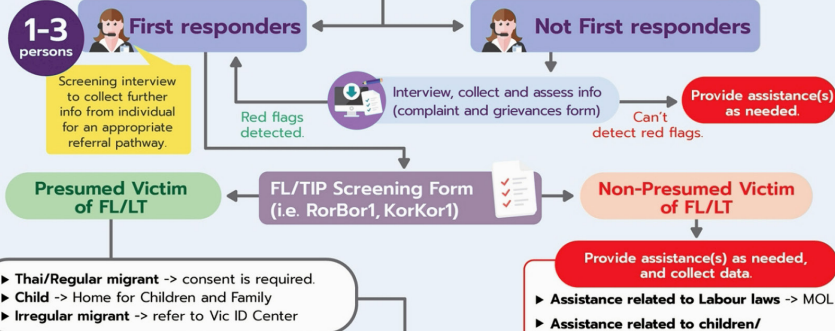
1-3 persons

First responders

Not First responders

Screening interview to collect further info from individual for an appropriate referral pathway.

Interview, collect and assess info (complaint and grievances form)

Red flags detected.

Can't detect red flags.

Provide assistance(s) as needed.

Presumed Victim of FL/LT

FL/TIP Screening Form (i.e. RorBor1, KorKor1)

Non-Presumed Victim of FL/LT

Provide assistance(s) as needed, and collect data.

▶ Thai/Regular migrant -> consent is required.
▶ Child -> Home for Children and Family
▶ Irregular migrant -> refer to Vic ID Center

▶ Assistance related to Labour laws -> MOL
▶ Assistance related to children/